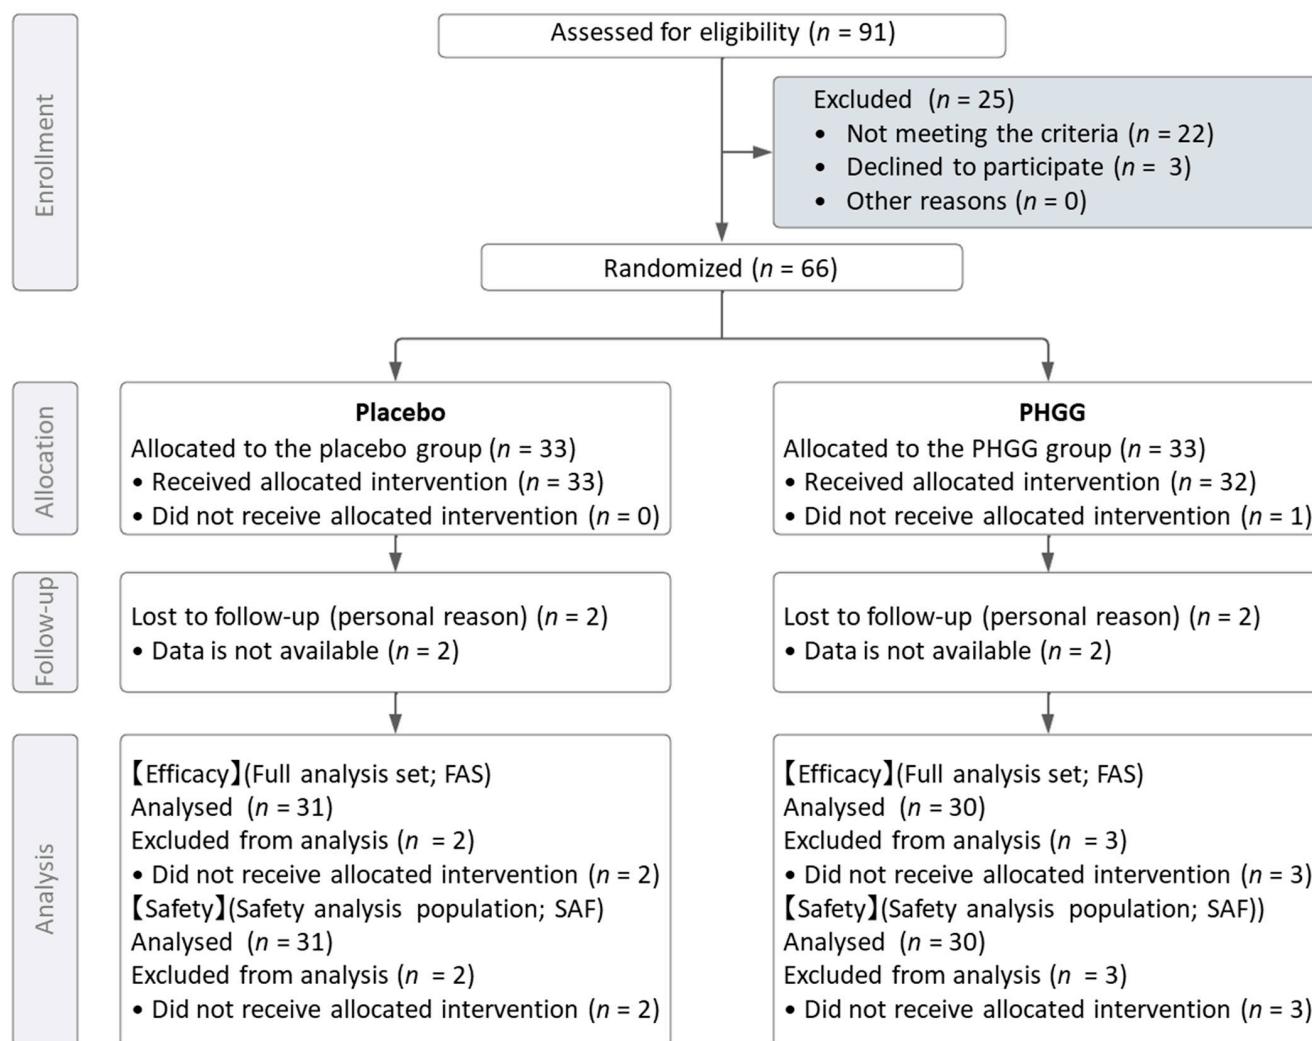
Enrollment

Assessed for eligibility ($n$ = 91)

Excluded ($n$ = 25)
• Not meeting the criteria ($n$ = 22)
• Declined to participate ($n$ = 3)
• Other reasons ($n$ = 0)

Randomized ($n$ = 66)

Allocation

**Placebo**
Allocated to the placebo group ($n$ = 33)
• Received allocated intervention ($n$ = 33)
• Did not receive allocated intervention ($n$ = 0)

**PHGG**
Allocated to the PHGG group ($n$ = 33)
• Received allocated intervention ($n$ = 32)
• Did not receive allocated intervention ($n$ = 1)

Follow-up

Lost to follow-up (personal reason) ($n$ = 2)
• Data is not available ($n$ = 2)

Lost to follow-up (personal reason) ($n$ = 2)
• Data is not available ($n$ = 2)

Analysis

【Efficacy】(Full analysis set; FAS)
Analysed ($n$ = 31)
Excluded from analysis ($n$ = 2)
• Did not receive allocated intervention ($n$ = 2)
【Safety】(Safety analysis population; SAF)
Analysed ($n$ = 31)
Excluded from analysis ($n$ = 2)
• Did not receive allocated intervention ($n$ = 2)

【Efficacy】(Full analysis set; FAS)
Analysed ($n$ = 30)
Excluded from analysis ($n$ = 3)
• Did not receive allocated intervention ($n$ = 3)
【Safety】(Safety analysis population; SAF))
Analysed ($n$ = 30)
Excluded from analysis ($n$ = 3)
• Did not receive allocated intervention ($n$ = 3)